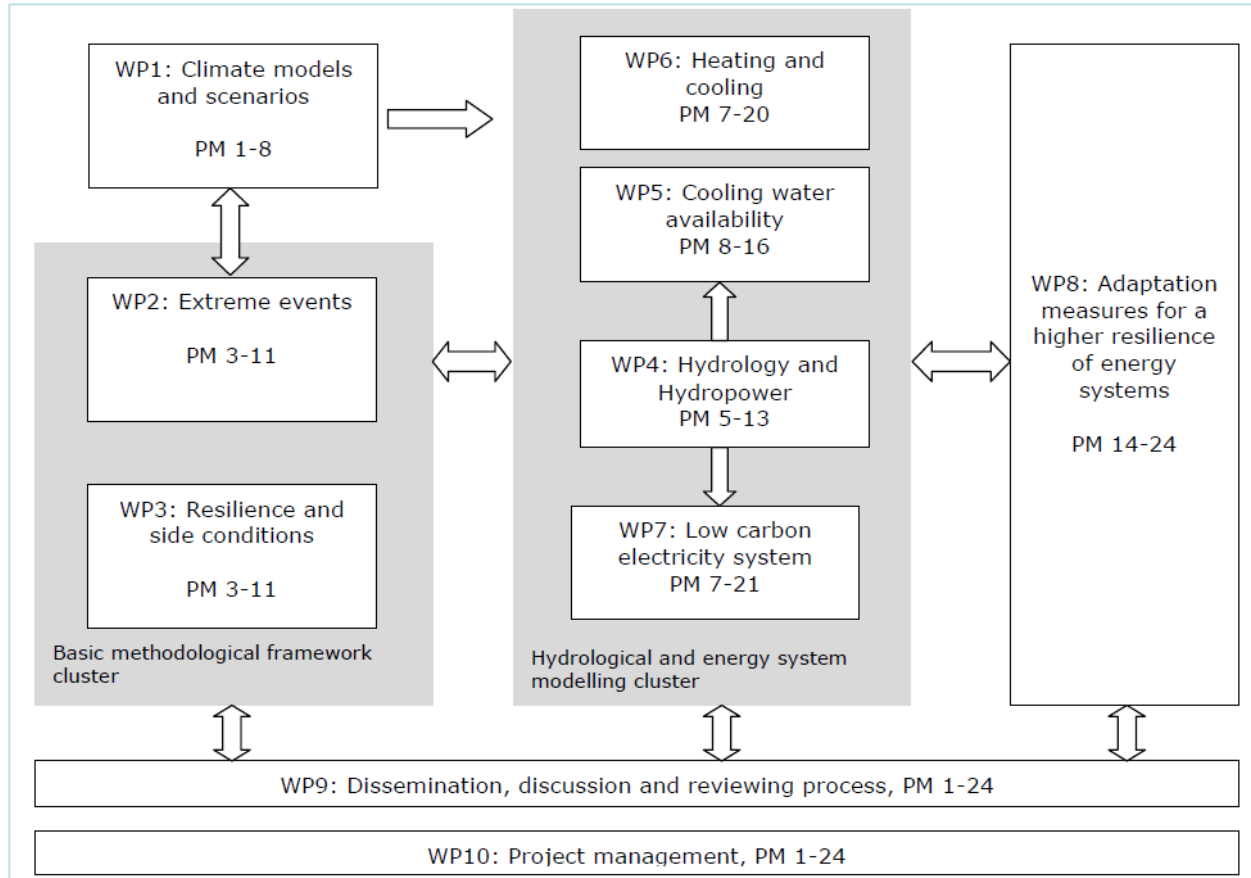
WP1: Climate models and scenarios

PM 1-8

WP2: Extreme events

PM 3-11

WP3: Resilience and side conditions

PM 3-11

Basic methodological framework cluster

WP6: Heating and cooling
PM 7-20

WP5: Cooling water availability
PM 8-16

WP4: Hydrology and Hydropower
PM 5-13

WP7: Low carbon electricity system
PM 7-21

Hydrological and energy system modelling cluster

WP8: Adaptation measures for a higher resilience of energy systems

PM 14-24

WP9: Dissemination, discussion and reviewing process, PM 1-24

WP10: Project management, PM 1-24